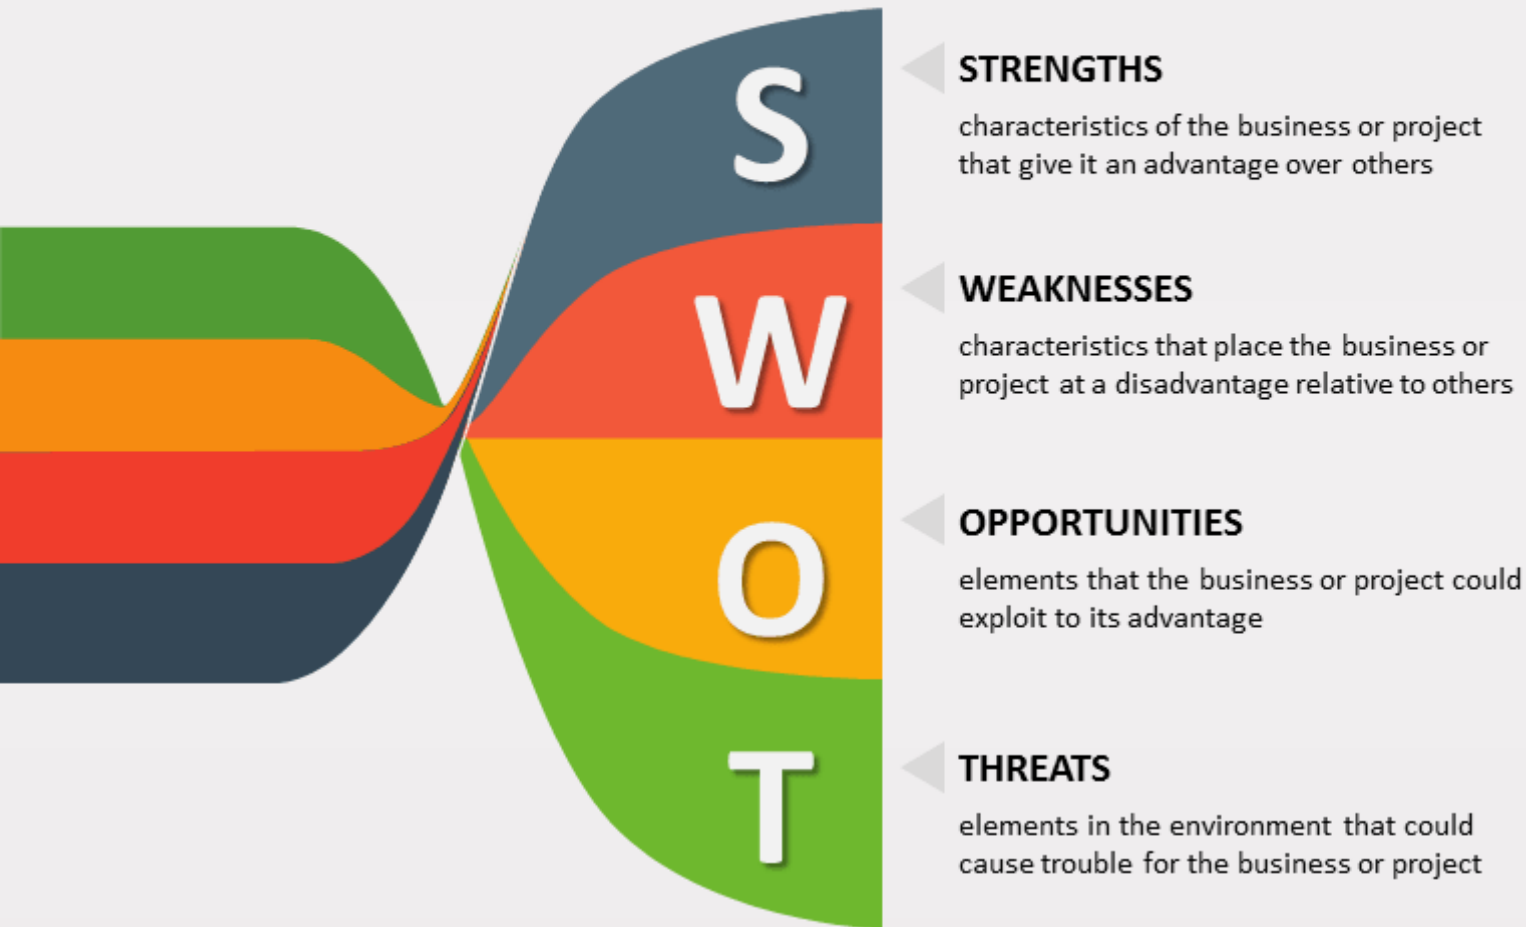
S
W
O
T

STRENGTHS
characteristics of the business or project that give it an advantage over others

WEAKNESSES
characteristics that place the business or project at a disadvantage relative to others

OPPORTUNITIES
elements that the business or project could exploit to its advantage

THREATS
elements in the environment that could cause trouble for the business or project